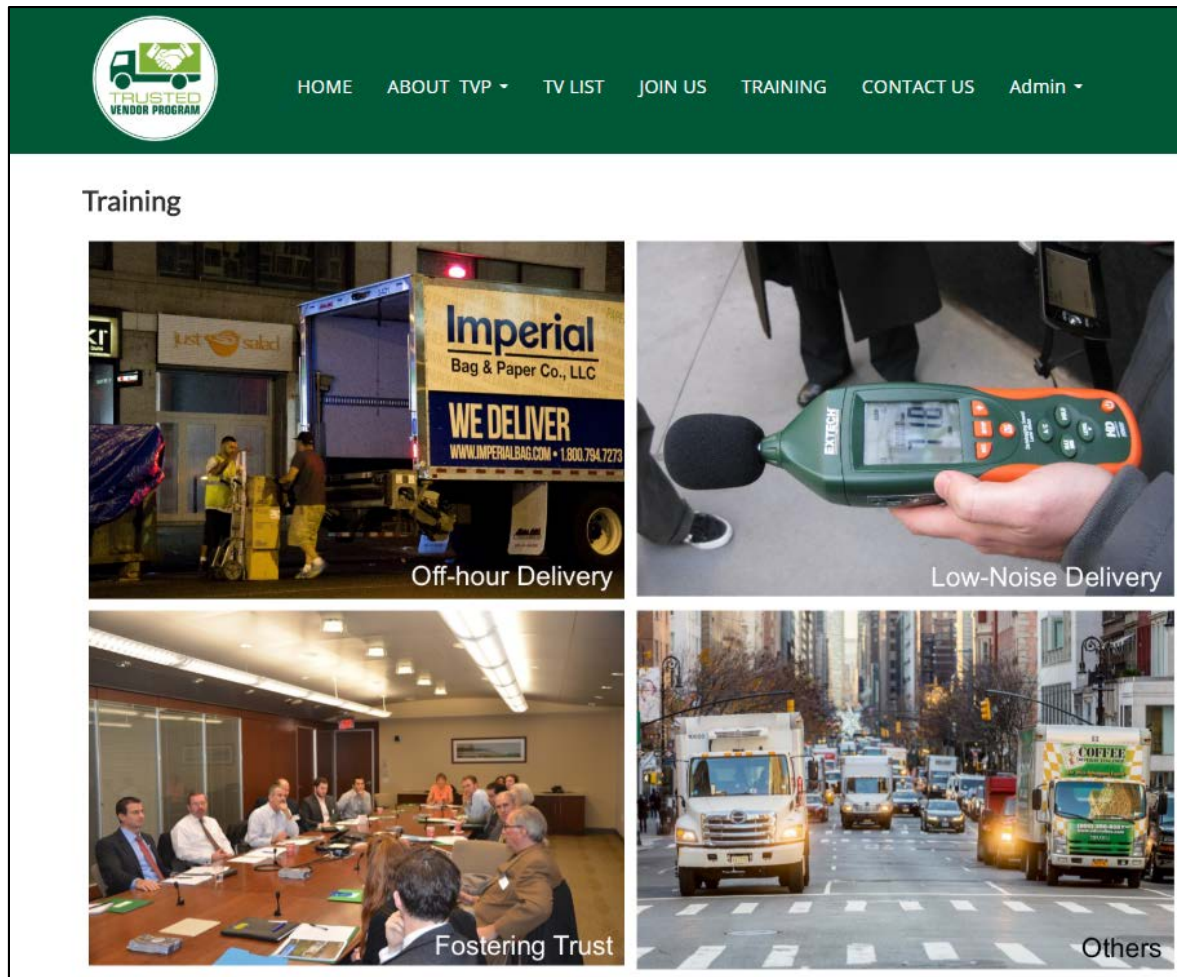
TRUSTED VENDOR PROGRAM

HOME ABOUT TVP ▾ TV LIST JOIN US TRAINING CONTACT US Admin ▾

Training

just salad

Imperial Bag & Paper Co., LLC

WE DELIVER

WWW.IMPERIALBAG.COM • 1.800.794.7273

Off-hour Delivery

EXTECH

Low-Noise Delivery

Fostering Trust

COFFEE

Others